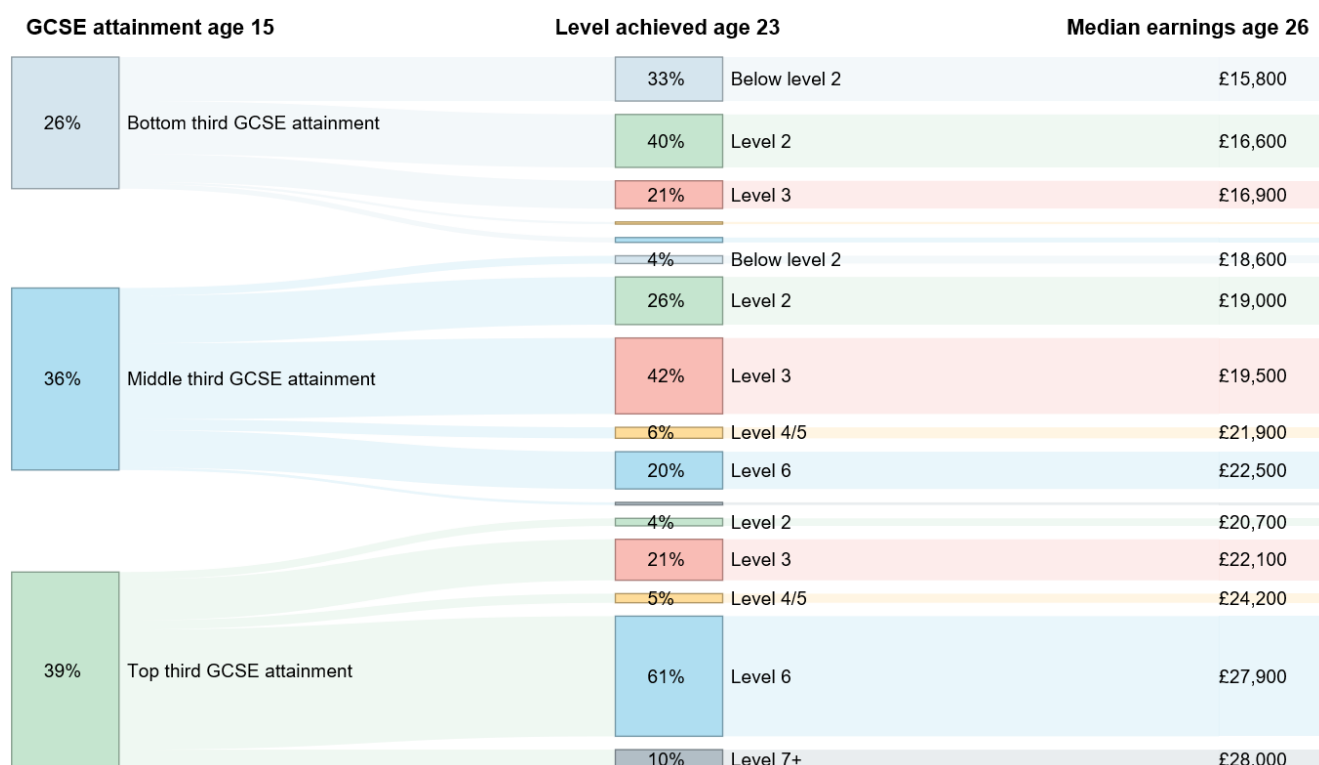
GCSE attainment age 15

Level achieved age 23

Median earnings age 26

26%

Bottom third GCSE attainment

33% Below level 2 £15,800

40% Level 2 £16,600

21% Level 3 £16,900

4% Below level 2 £18,600

36%

Middle third GCSE attainment

26% Level 2 £19,000

42% Level 3 £19,500

6% Level 4/5 £21,900

20% Level 6 £22,500

39%

Top third GCSE attainment

4% Level 2 £20,700

21% Level 3 £22,100

5% Level 4/5 £24,200

61% Level 6 £27,900

10% Level 7+ £28,000